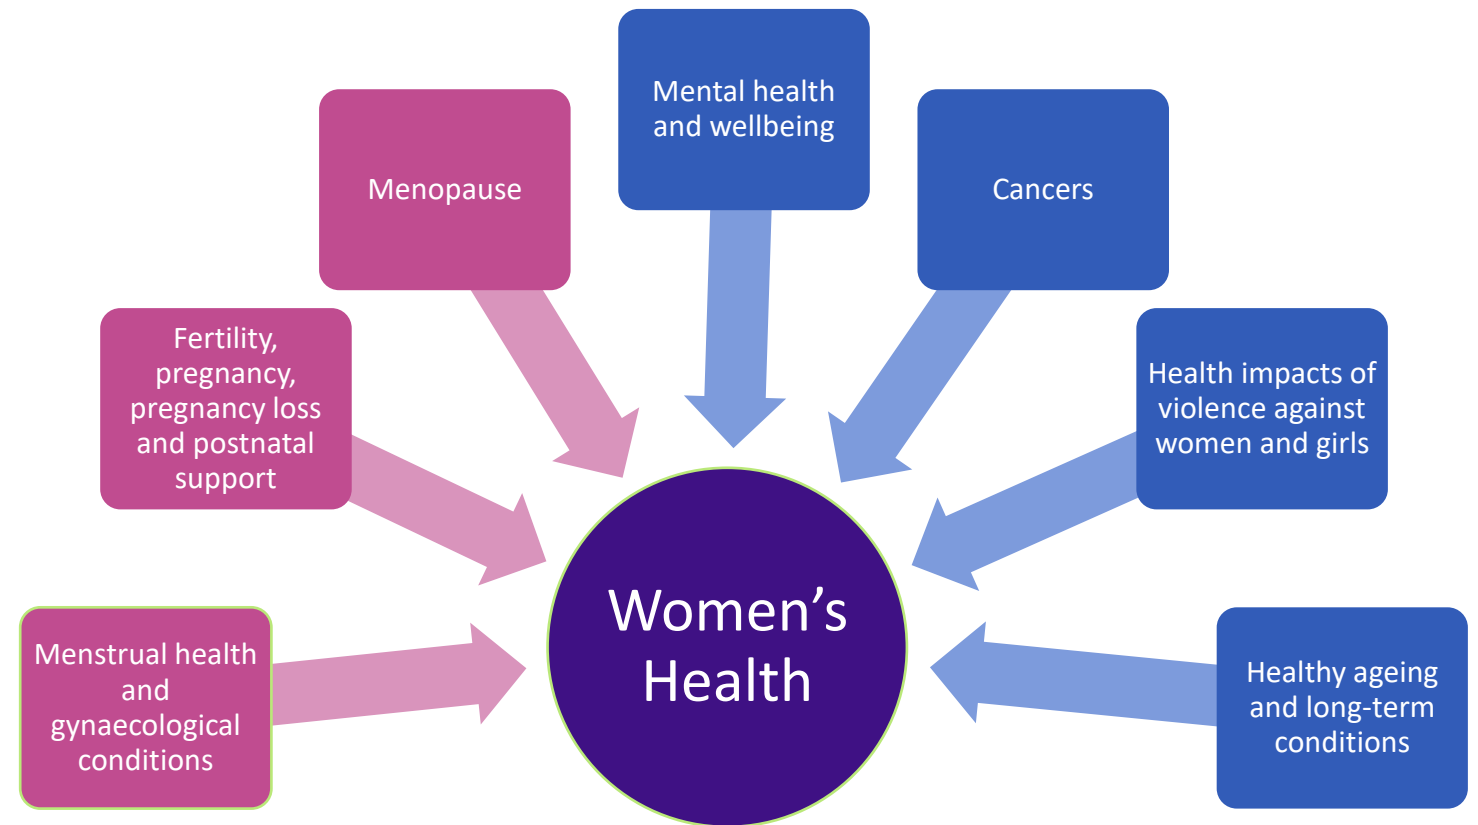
Mental health and wellbeing

Menopause

Cancers

Fertility, pregnancy, pregnancy loss and postnatal support

Health impacts of violence against women and girls

Women’s Health

Menstrual health and gynaecological conditions

Healthy ageing and long-term conditions